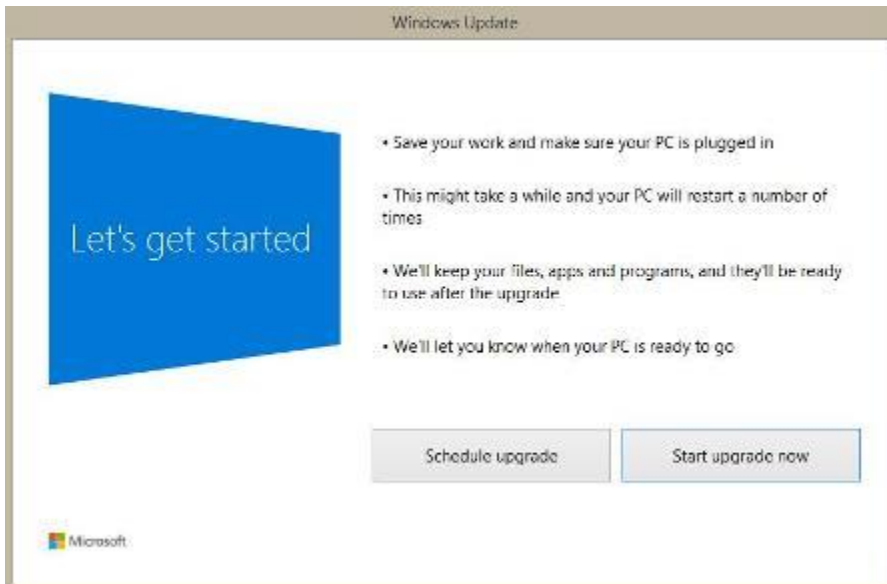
Windows Update

Let's get started

• Save your work and make sure your PC is plugged in

• This might take a while and your PC will restart a number of times

• We'll keep your files, apps and programs, and they'll be ready to use after the upgrade

• We'll let you know when your PC is ready to go

Schedule upgrade

Start upgrade now

Microsoft